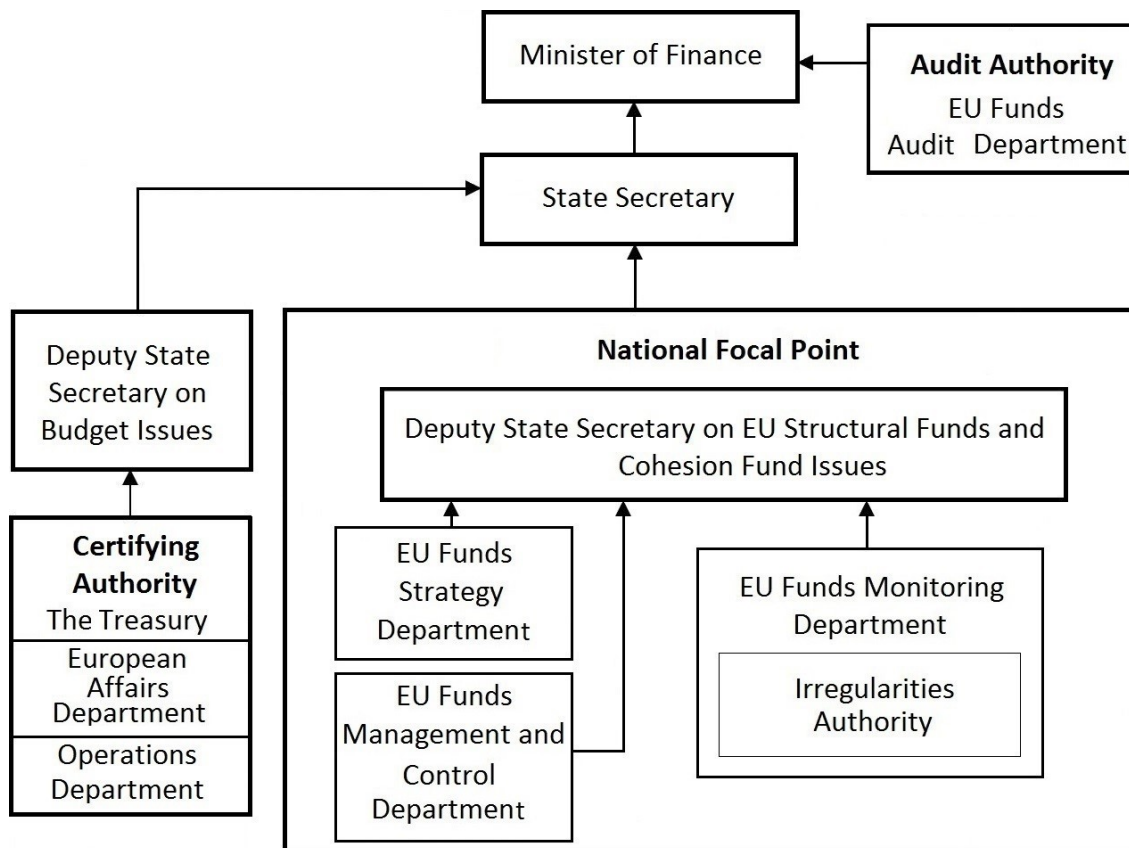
Minister of Finance

Audit Authority
EU Funds
Audit Department

State Secretary

Deputy State Secretary on Budget Issues

National Focal Point

Deputy State Secretary on EU Structural Funds and Cohesion Fund Issues

Certifying Authority
The Treasury
European Affairs Department
Operations Department

EU Funds Strategy Department

EU Funds Management and Control Department

EU Funds Monitoring Department

Irregularities Authority